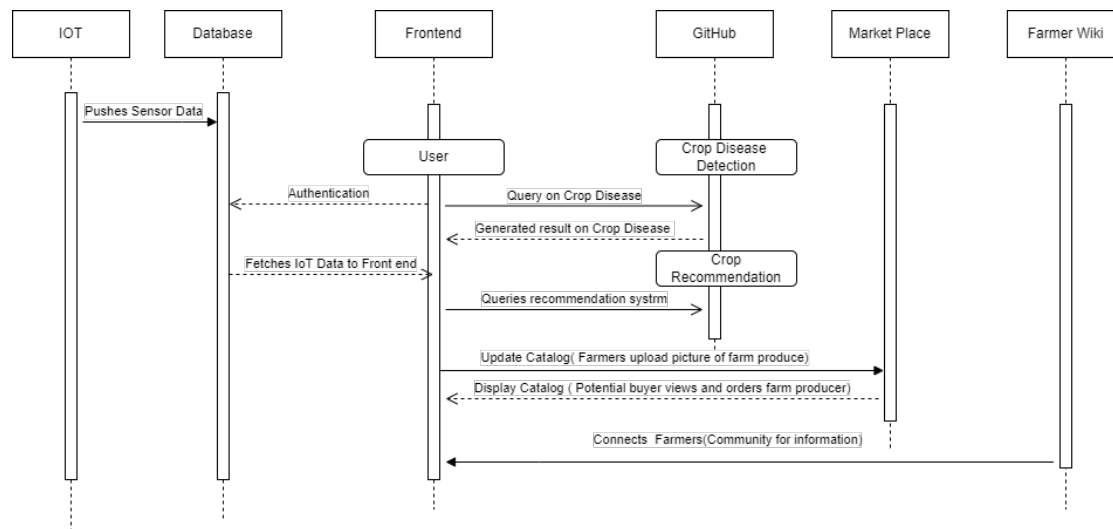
IOT

Database

Frontend

GitHub

Market Place

Farmer Wiki

Pushes Sensor Data

User

Crop Disease Detection

Authentication

Query on Crop Disease

Generated result on Crop Disease

Crop Recommendation

Fetches IoT Data to Front end

Queries recommendation systrm

Update Catalog( Farmers upload picture of farm produce)

Display Catalog ( Potential buyer views and orders farm producer)

Connects Farmers(Community for information)